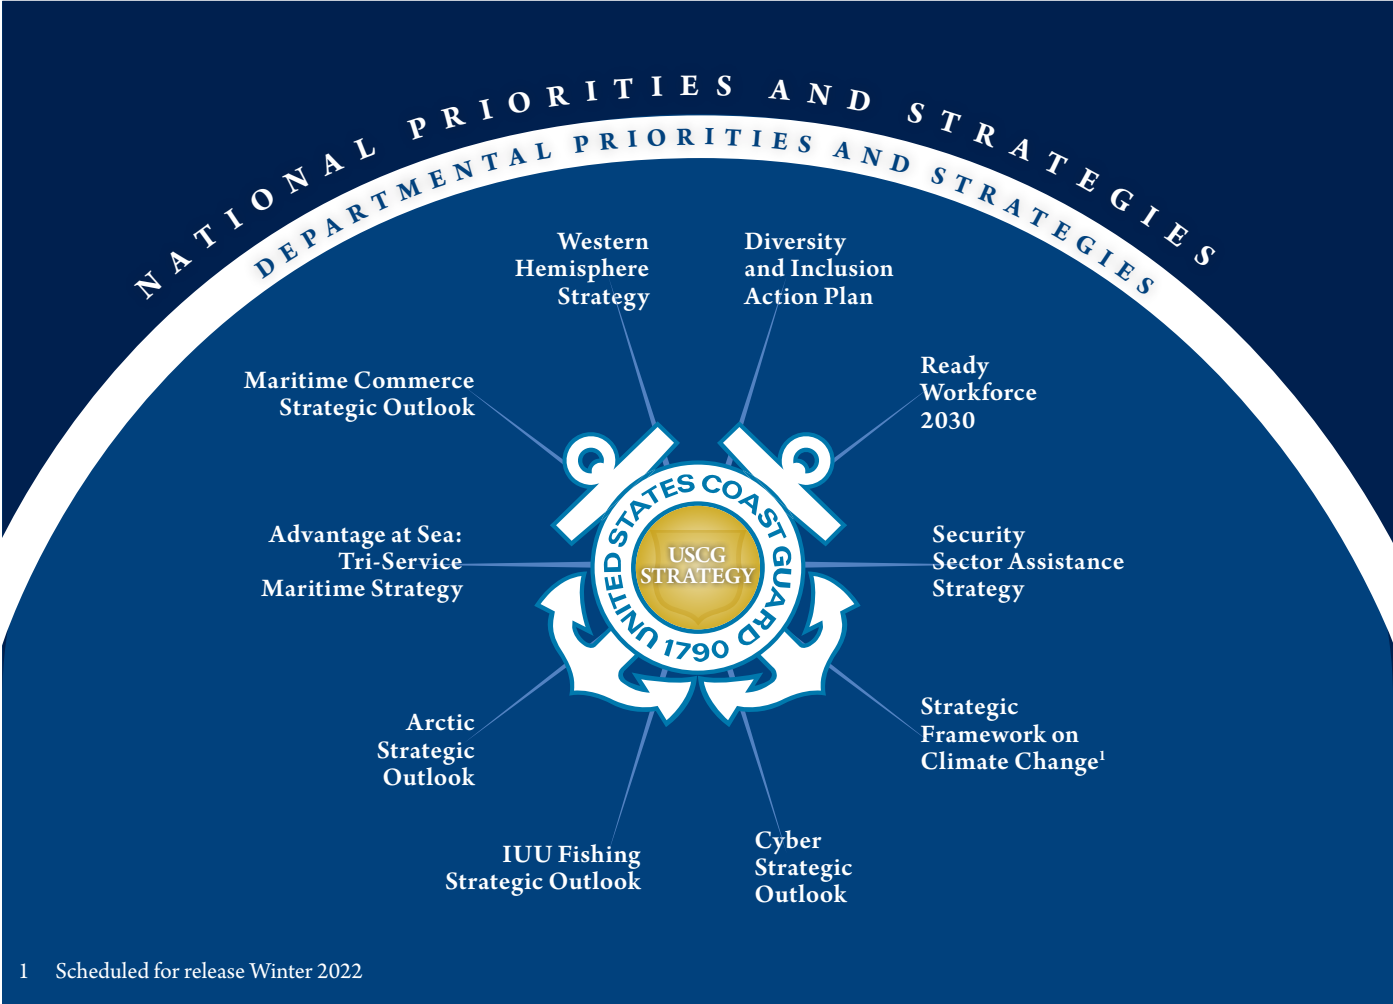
NATIONAL PRIORITIES AND STRATEGIES

DEPARTMENTAL PRIORITIES AND STRATEGIES

Western Hemisphere Strategy

Diversity and Inclusion Action Plan

Maritime Commerce Strategic Outlook

Ready Workforce 2030

Advantage at Sea: Tri-Service Maritime Strategy

UNITED STATES COAST GUARD 1790

USCG STRATEGY

Security Sector Assistance Strategy

Arctic Strategic Outlook

Strategic Framework on Climate Change$^1$

IUU Fishing Strategic Outlook

Cyber Strategic Outlook

1 Scheduled for release Winter 2022